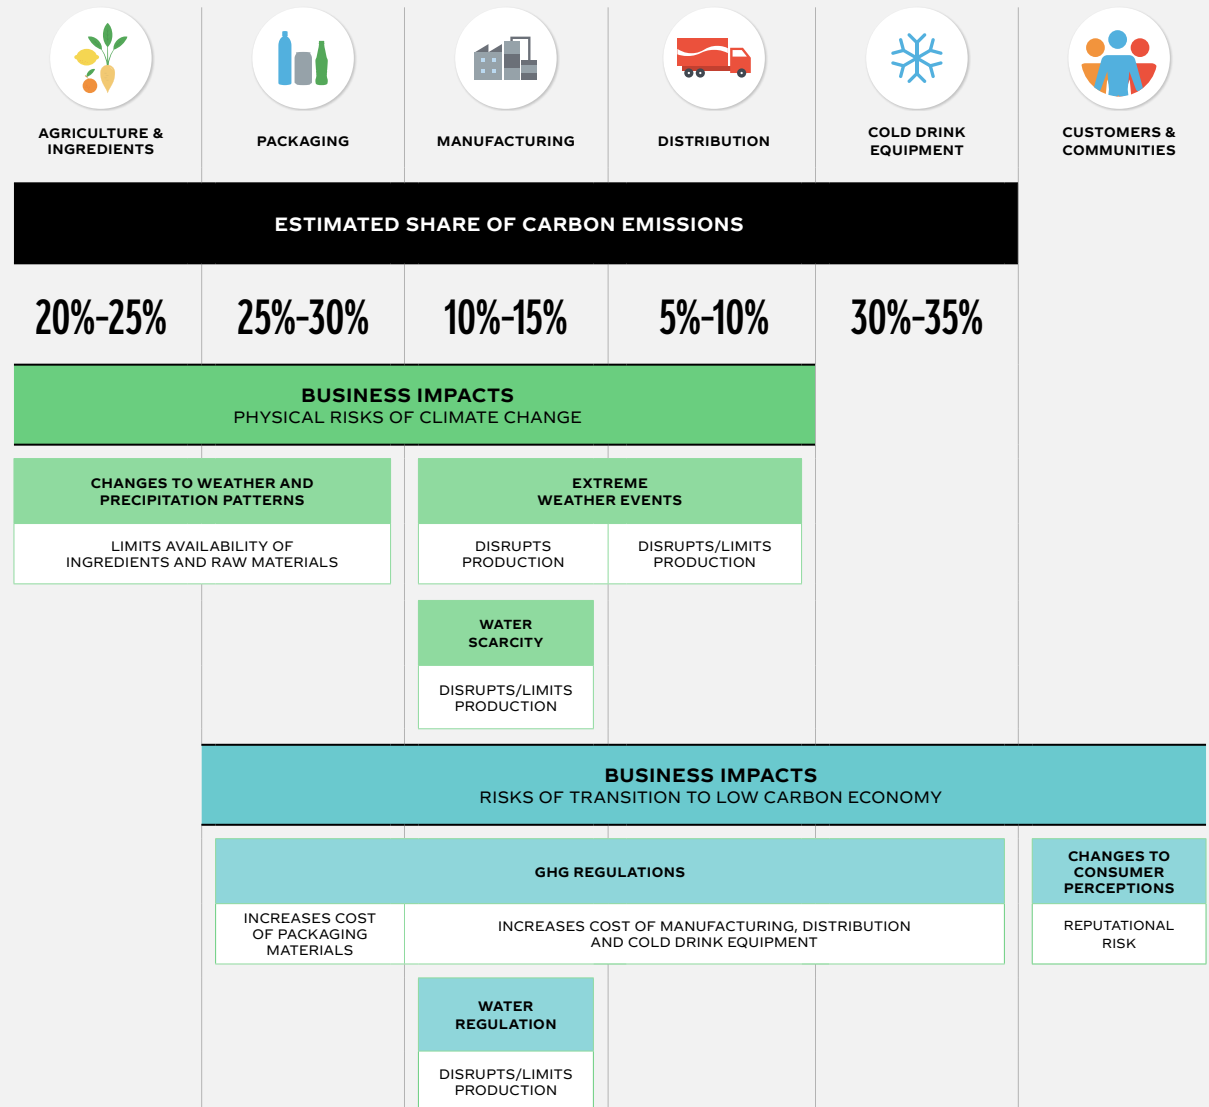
AGRICULTURE & INGREDIENTS

PACKAGING

MANUFACTURING

DISTRIBUTION

COLD DRINK EQUIPMENT

CUSTOMERS & COMMUNITIES

ESTIMATED SHARE OF CARBON EMISSIONS

20%-25%

25%-30%

10%-15%

5%-10%

30%-35%

BUSINESS IMPACTS
PHYSICAL RISKS OF CLIMATE CHANGE

CHANGES TO WEATHER AND PRECIPITATION PATTERNS

LIMITS AVAILABILITY OF INGREDIENTS AND RAW MATERIALS

EXTREME WEATHER EVENTS

DISRUPTS PRODUCTION

DISRUPTS/LIMITS PRODUCTION

WATER SCARCITY

DISRUPTS/LIMITS PRODUCTION

BUSINESS IMPACTS
RISKS OF TRANSITION TO LOW CARBON ECONOMY

GHG REGULATIONS

INCREASES COST OF PACKAGING MATERIALS

INCREASES COST OF MANUFACTURING, DISTRIBUTION AND COLD DRINK EQUIPMENT

CHANGES TO CONSUMER PERCEPTIONS

REPUTATIONAL RISK

WATER REGULATION

DISRUPTS/LIMITS PRODUCTION